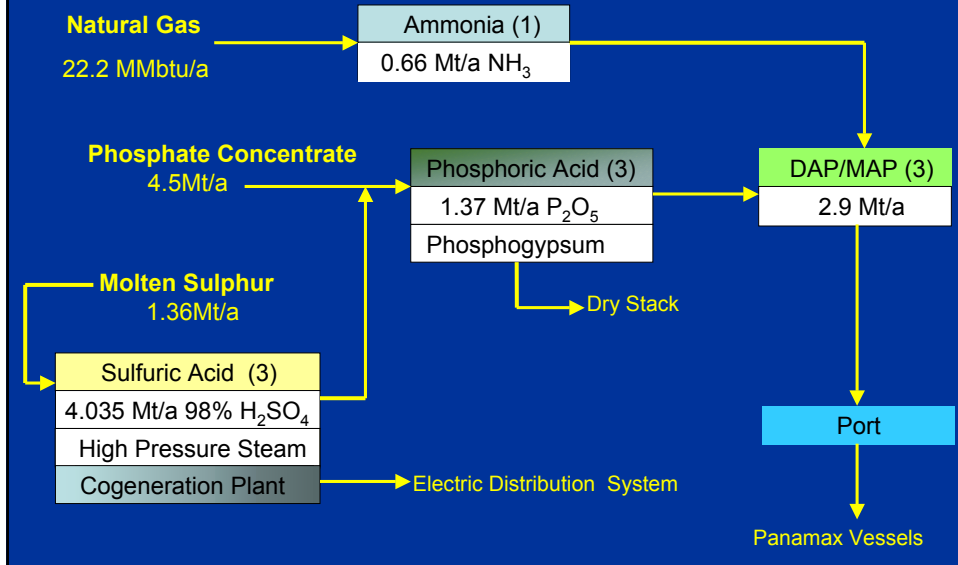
Natural Gas
22.2 MMbtu/a

Ammonia (1)
0.66 Mt/a $NH_3$

Phosphate Concentrate
4.5Mt/a

Phosphoric Acid (3)
1.37 Mt/a $P_2O_5$
Phosphogypsum

Dry Stack

DAP/MAP (3)
2.9 Mt/a

Molten Sulphur
1.36Mt/a

Sulfuric Acid (3)
4.035 Mt/a 98% $H_2SO_4$
High Pressure Steam
Cogeneration Plant

Electric Distribution System

Port

Panamax Vessels